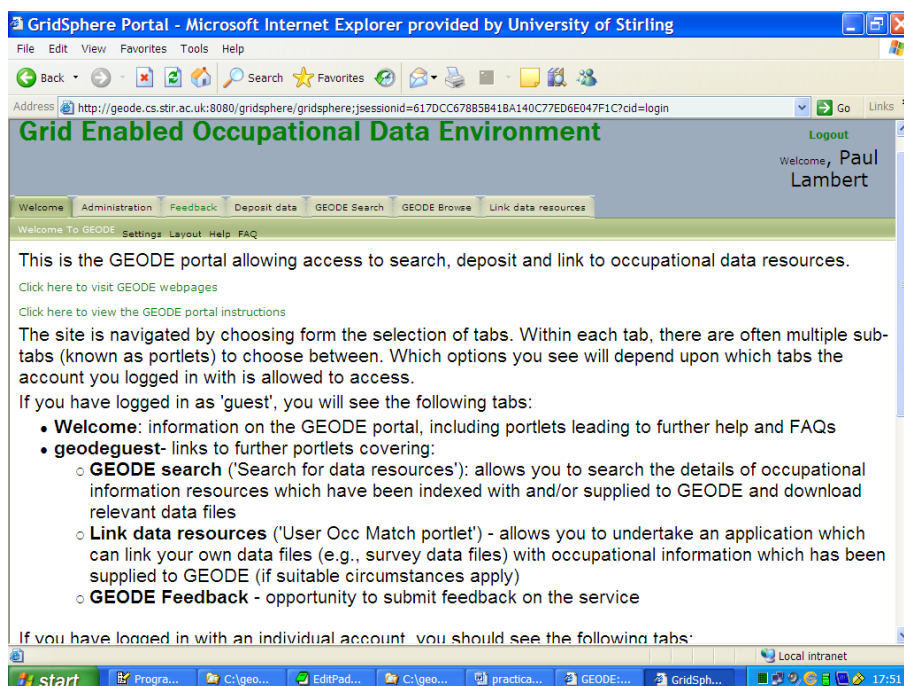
GridSphere Portal - Microsoft Internet Explorer provided by University of Stirling

File Edit View Favorites Tools Help

Back Search Favorites

Address http://geode.cs.stir.ac.uk:8080/gridsphere/gridsphere;jsessionid=617DCC678B5B41BA140C77ED6E047F1C?cid=login Go Links

Grid Enabled Occupational Data Environment

Logout

Welcome, Paul Lambert

Welcome | Administration | Feedback | Deposit data | GEODE Search | GEODE Browse | Link data resources

Welcome To GEODE Settings Layout Help FAQ

This is the GEODE portal allowing access to search, deposit and link to occupational data resources.

Click here to visit GEODE webpages

Click here to view the GEODE portal instructions

The site is navigated by choosing form the selection of tabs. Within each tab, there are often multiple sub-tabs (known as portlets) to choose between. Which options you see will depend upon which tabs the account you logged in with is allowed to access.

If you have logged in as 'guest', you will see the following tabs:

- **Welcome**: information on the GEODE portal, including portlets leading to further help and FAQs
- **geodeguest**- links to further portlets covering:
  - **GEODE search** ('Search for data resources'): allows you to search the details of occupational information resources which have been indexed with and/or supplied to GEODE and download relevant data files
  - **Link data resources** ('User Occ Match portlet') - allows you to undertake an application which can link your own data files (e.g., survey data files) with occupational information which has been supplied to GEODE (if suitable circumstances apply)
  - **GEODE Feedback** - opportunity to submit feedback on the service

If you have logged in with an individual account, you should see the following tabs:

Local intranet

start | Progra... | C:\geo... | EditPad... | C:\geo... | practica... | GEODE:... | GridSph... | 17:51